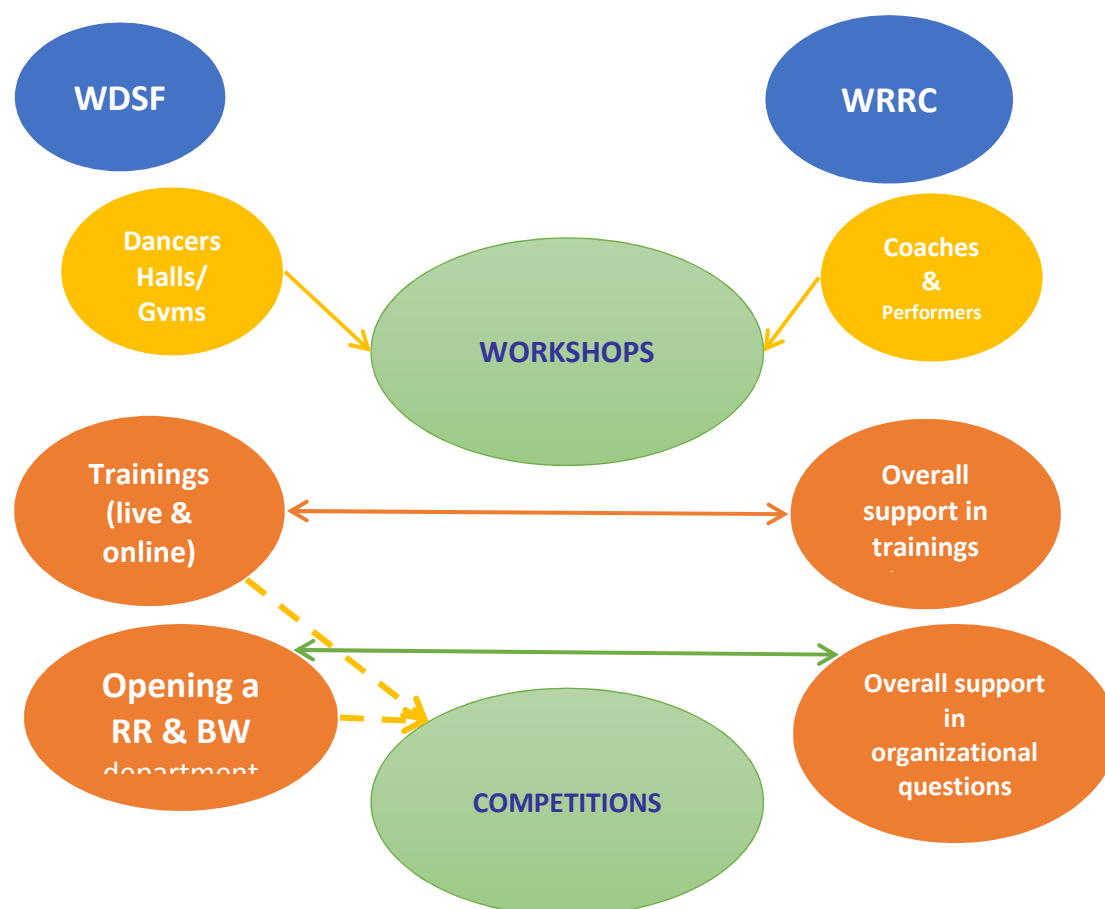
WDSF

WRRC

Dancers Halls/ Gyms

Coaches & Performers

WORKSHOPS

Trainings (live & online)

Overall support in trainings

Opening a RR & BW department

Overall support in organizational questions

COMPETITIONS